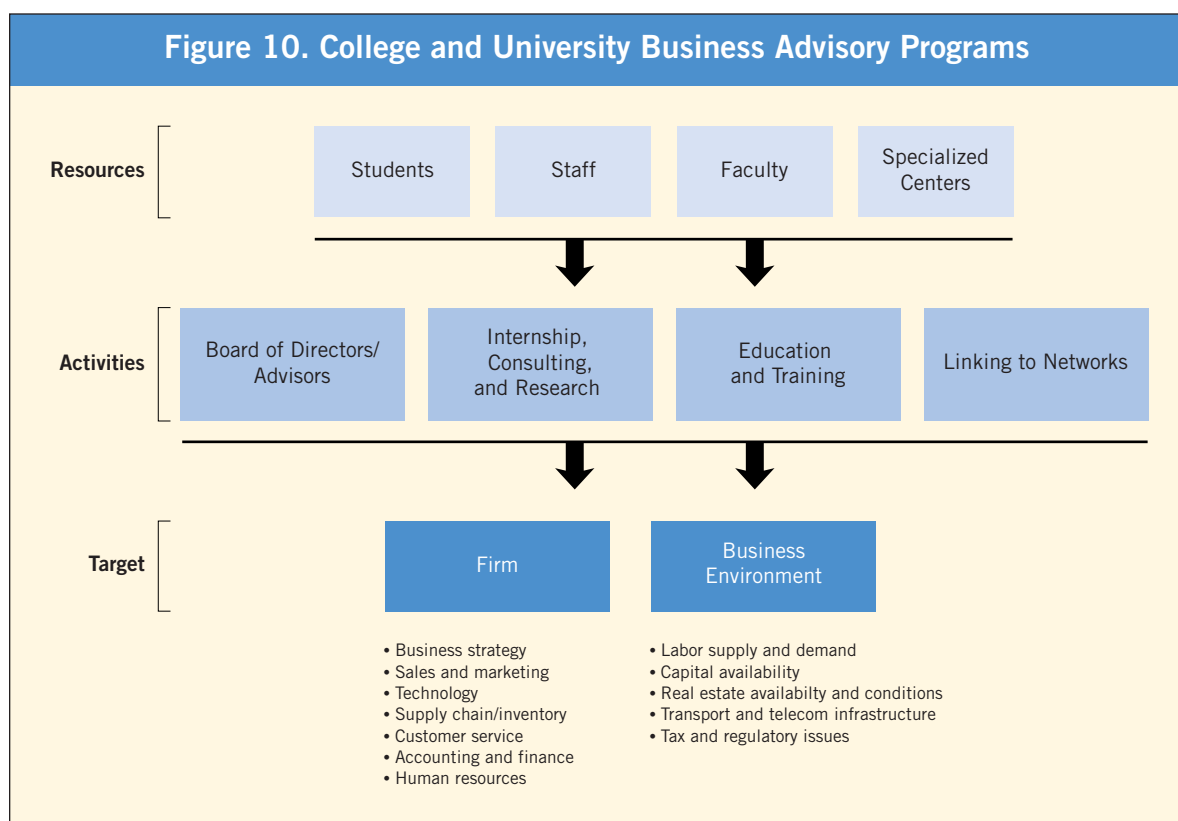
Figure 10. College and University Business Advisory Programs

Resources

Students

Staff

Faculty

Specialized Centers

Activities

Board of Directors/ Advisors

Internship, Consulting, and Research

Education and Training

Linking to Networks

Target

Firm

Business Environment

• Business strategy
• Sales and marketing
• Technology
• Supply chain/inventory
• Customer service
• Accounting and finance
• Human resources

• Labor supply and demand
• Capital availability
• Real estate availabilty and conditions
• Transport and telecom infrastructure
• Tax and regulatory issues